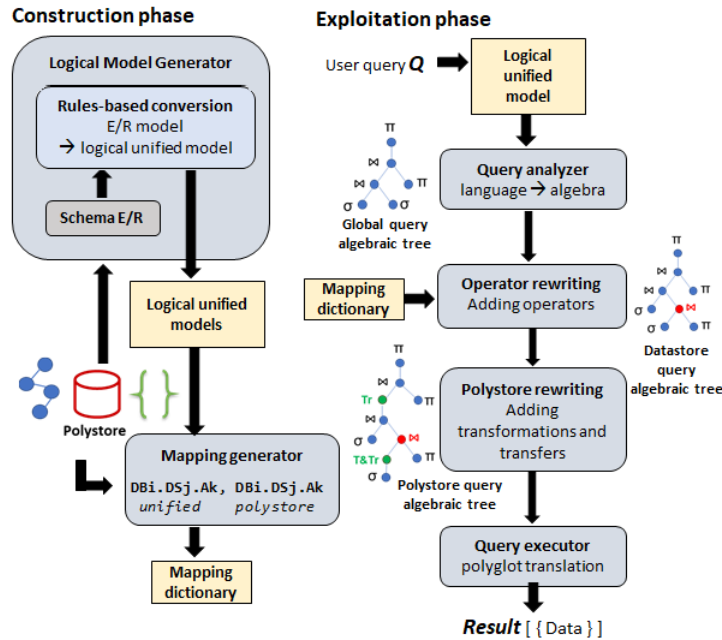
Construction phase

Logical Model Generator

Rules-based conversion
E/R model
→ logical unified model

Schema E/R

Logical unified models

Polystore

Mapping generator
DBi.DSj.Ak, DBi.DSj.Ak
unified polystore

Mapping dictionary

Exploitation phase

User query $Q$

Logical unified model

π
⋈
⋈ π
σ

Global query algebraic tree

Query analyzer
language → algebra

Mapping dictionary

Operator rewriting
Adding operators

π
⋈
⋈ π
σ ⋈
σ π

Datastore query algebraic tree

π
⋈
Tr π
⋈
σ ⋈
T&Tr π
σ

Polystore query algebraic tree

Polystore rewriting
Adding transformations and transfers

Query executor
polyglot translation

Result [ { Data } ]